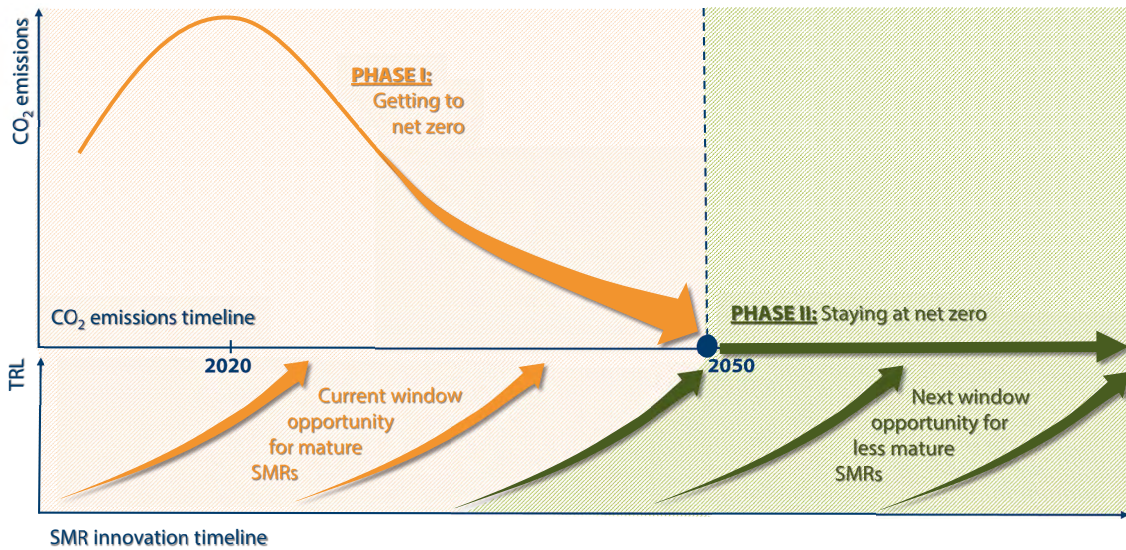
$CO_2$ emissions

PHASE I: Getting to net zero

$CO_2$ emissions timeline

PHASE II: Staying at net zero

2020

2050

TRL

Current window opportunity for mature SMRs

Next window opportunity for less mature SMRs

SMR innovation timeline